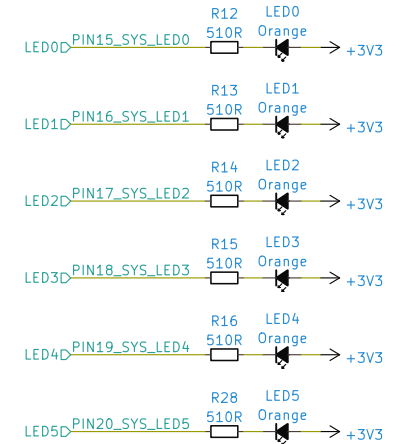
LED0 PIN15_SYS_LED0 R12 510R LED0 Orange +3V3

LED1 PIN16_SYS_LED1 R13 510R LED1 Orange +3V3

LED2 PIN17_SYS_LED2 R14 510R LED2 Orange +3V3

LED3 PIN18_SYS_LED3 R15 510R LED3 Orange +3V3

LED4 PIN19_SYS_LED4 R16 510R LED4 Orange +3V3

LED5 PIN20_SYS_LED5 R28 510R LED5 Orange +3V3